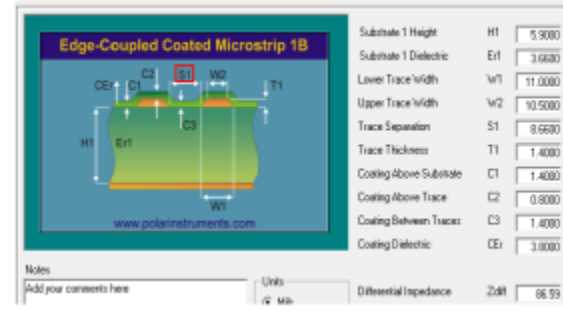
Edge-Coupled Coated Microstrip 1B

CEr C1 C2 S1 W2 T1

H1 Er1 C3

W1

www.polarinstruments.com

| | | |
|---|---|---|
| Substrate 1 Height | H1 | 5.9000 |
| Substrate 1 Dielectric | Er1 | 3.6600 |
| Lower Trace Width | W1 | 11.0000 |
| Upper Trace Width | W2 | 10.5000 |
| Trace Separation | S1 | 8.6600 |
| Trace Thickness | T1 | 1.4000 |
| Coating Above Substrate | C1 | 1.4000 |
| Coating Above Trace | C2 | 0.8000 |
| Coating Between Traces | C3 | 1.4000 |
| Coating Dielectric | CEr | 3.0000 |

Notes
Add your comments here

Units
Mils

Differential Impedance Zdiff 86.59